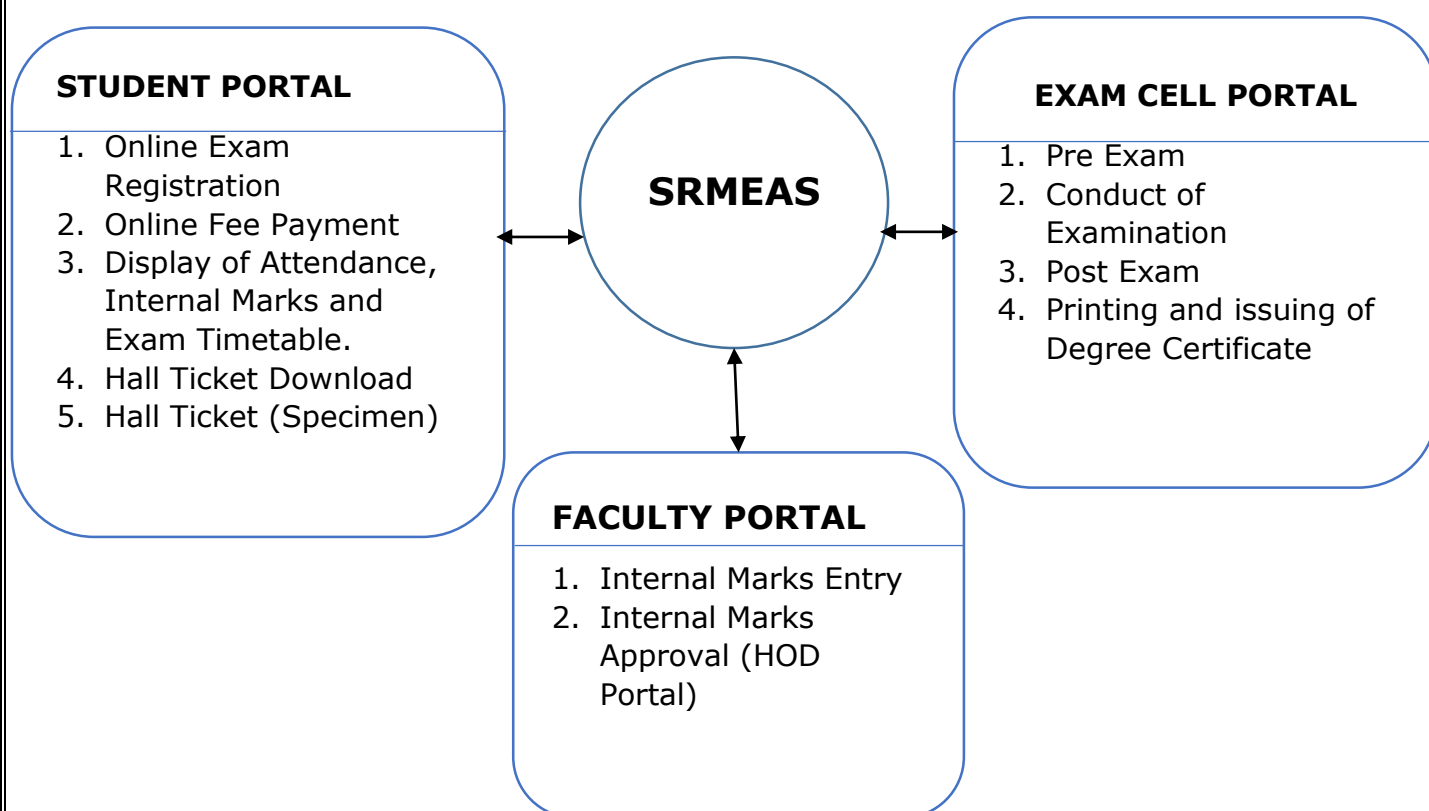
STUDENT PORTAL

1. Online Exam Registration
2. Online Fee Payment
3. Display of Attendance, Internal Marks and Exam Timetable.
4. Hall Ticket Download
5. Hall Ticket (Specimen)

SRMEAS

EXAM CELL PORTAL

1. Pre Exam
2. Conduct of Examination
3. Post Exam
4. Printing and issuing of Degree Certificate

FACULTY PORTAL

1. Internal Marks Entry
2. Internal Marks Approval (HOD Portal)